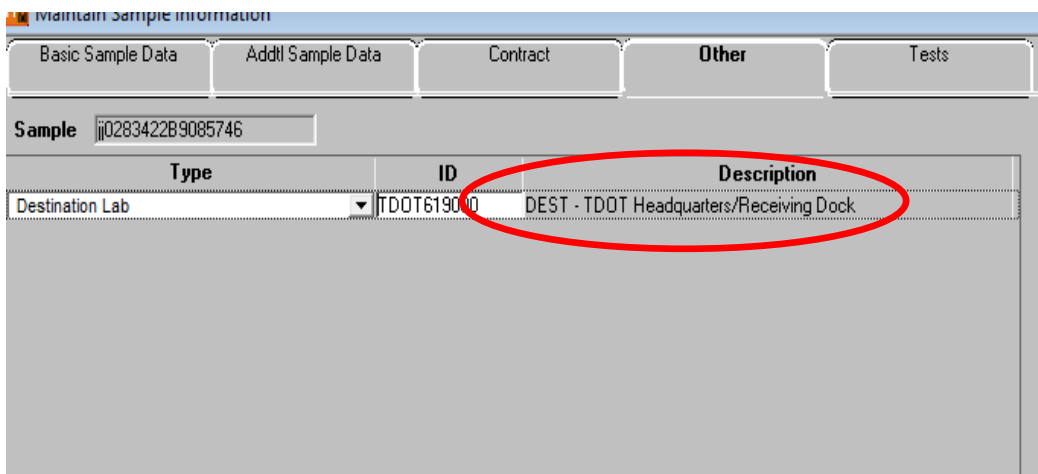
Maintain Sample Information

Basic Sample Data | Addtl Sample Data | Contract | Other | Tests

Sample jj0283422B9085746

| Type | ID | Description |
|---|---|---|
| Destination Lab | TDOT619000 | DEST - TDOT Headquarters/Receiving Dock |